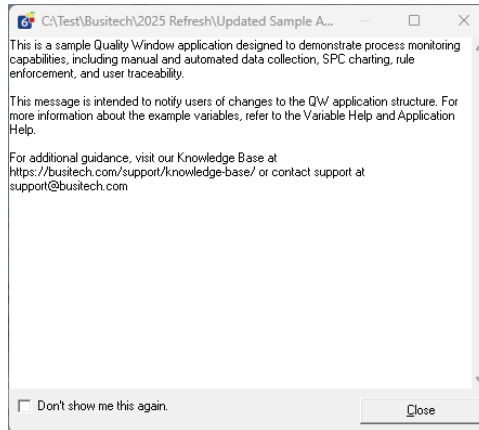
C:\Test\Busitech\2025 Refresh\Updated Sample A...

This is a sample Quality Window application designed to demonstrate process monitoring capabilities, including manual and automated data collection, SPC charting, rule enforcement, and user traceability.

This message is intended to notify users of changes to the QW application structure. For more information about the example variables, refer to the Variable Help and Application Help.

For additional guidance, visit our Knowledge Base at https://busitech.com/support/knowledge-base/ or contact support at support@busitech.com

Don't show me this again.

Close